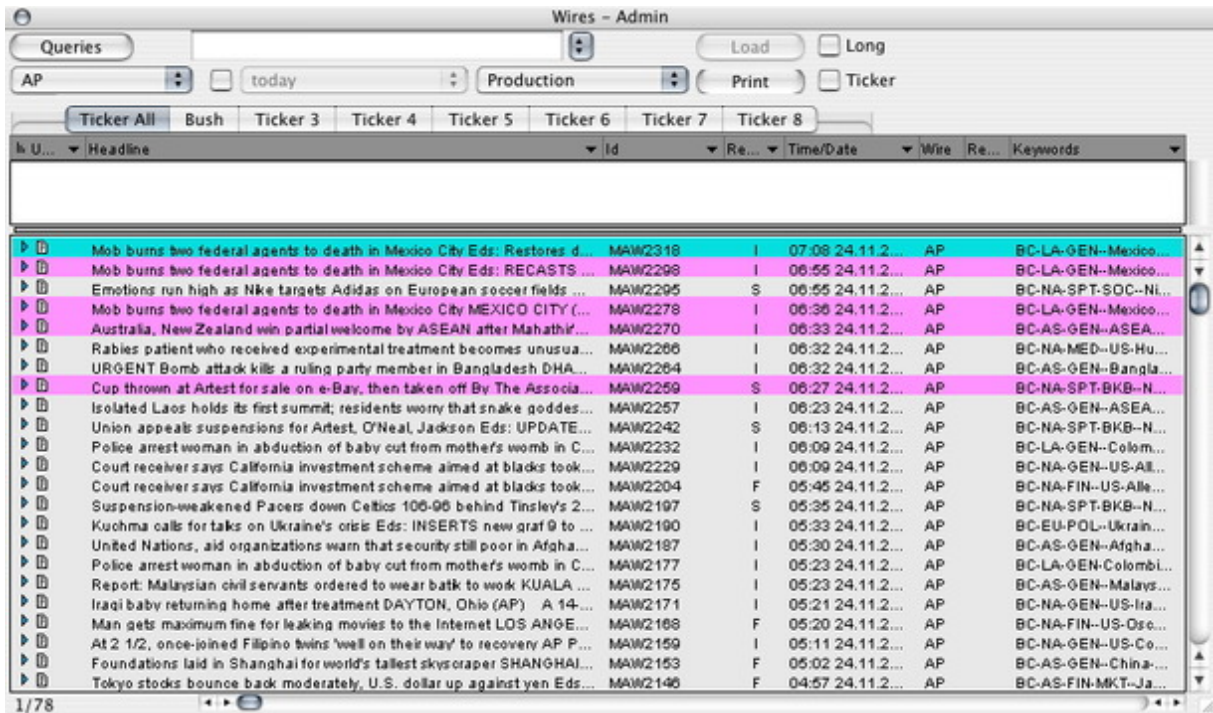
Wires – Admin

Queries

Load
Long

AP
today
Production
Print
Ticker

Ticker All | Bush | Ticker 3 | Ticker 4 | Ticker 5 | Ticker 6 | Ticker 7 | Ticker 8

| U... | Headline | Id | Re... | Time/Date | Wire | Re... | Keywords |
|---|---|---|---|---|---|---|---|
| | Mob burns two federal agents to death in Mexico City Eds: Restores d... | MAW2318 | I | 07:08 24.11.2... | AP | | BC-LA-GEN--Mexico... |
| | Mob burns two federal agents to death in Mexico City Eds: RECASTS ... | MAW2298 | I | 06:55 24.11.2... | AP | | BC-LA-GEN--Mexico... |
| | Emotions run high as Nike targets Adidas on European soccer fields ... | MAW2295 | S | 06:55 24.11.2... | AP | | BC-NA-SPT-SOC--Ni... |
| | Mob burns two federal agents to death in Mexico City MEXICO CITY (... | MAW2278 | I | 06:36 24.11.2... | AP | | BC-LA-GEN--Mexico... |
| | Australia, New Zealand win partial welcome by ASEAN after Mahathir... | MAW2270 | I | 06:33 24.11.2... | AP | | BC-AS-GEN--ASEA... |
| | Rabies patient who received experimental treatment becomes unusua... | MAW2266 | I | 06:32 24.11.2... | AP | | BC-NA-MED--US-Hu... |
| | URGENT Bomb attack kills a ruling party member in Bangladesh DHA... | MAW2264 | I | 06:32 24.11.2... | AP | | BC-AS-GEN--Bangla... |
| | Cup thrown at Artest for sale on e-Bay, then taken off By The Associa... | MAW2259 | S | 06:27 24.11.2... | AP | | BC-NA-SPT-BKB--N... |
| | Isolated Laos holds its first summit; residents worry that snake goddes... | MAW2257 | I | 06:23 24.11.2... | AP | | BC-AS-GEN--ASEA... |
| | Union appeals suspensions for Artest, O'Neal, Jackson Eds: UPDATE... | MAW2242 | S | 06:13 24.11.2... | AP | | BC-NA-SPT-BKB--N... |
| | Police arrest woman in abduction of baby cut from mother's womb in C... | MAW2232 | I | 06:09 24.11.2... | AP | | BC-LA-GEN--Colom... |
| | Court receiver says California investment scheme aimed at blacks took... | MAW2229 | I | 06:09 24.11.2... | AP | | BC-NA-GEN--US-All... |
| | Court receiver says California investment scheme aimed at blacks took... | MAW2204 | F | 05:45 24.11.2... | AP | | BC-NA-FIN--US-Alle... |
| | Suspension-weakened Pacers down Celtics 106-96 behind Tinsley's 2... | MAW2197 | S | 05:35 24.11.2... | AP | | BC-NA-SPT-BKB--N... |
| | Kuchma calls for talks on Ukraine's crisis Eds: INSERTS new graf 9 to ... | MAW2190 | I | 05:33 24.11.2... | AP | | BC-EU-POL--Ukrain... |
| | United Nations, aid organizations warn that security still poor in Afgha... | MAW2187 | I | 05:30 24.11.2... | AP | | BC-AS-GEN--Afgha... |
| | Police arrest woman in abduction of baby cut from mother's womb in C... | MAW2177 | I | 05:23 24.11.2... | AP | | BC-LA-GEN-Colombi... |
| | Report: Malaysian civil servants ordered to wear batik to work KUALA ... | MAW2175 | I | 05:23 24.11.2... | AP | | BC-AS-GEN--Malays... |
| | Iraqi baby returning home after treatment DAYTON, Ohio (AP) A 14-... | MAW2171 | I | 05:21 24.11.2... | AP | | BC-NA-GEN--US-Ira... |
| | Man gets maximum fine for leaking movies to the Internet LOS ANGE... | MAW2168 | F | 05:20 24.11.2... | AP | | BC-NA-FIN--US-Osc... |
| | At 2 1/2, once-joined Filipino twins 'well on their way' to recovery AP P... | MAW2159 | I | 05:11 24.11.2... | AP | | BC-NA-GEN--US-Co... |
| | Foundations laid in Shanghai for world's tallest skyscraper SHANGHAI... | MAW2153 | F | 05:02 24.11.2... | AP | | BC-AS-GEN--China-... |
| | Tokyo stocks bounce back moderately, U.S. dollar up against yen Eds... | MAW2146 | F | 04:57 24.11.2... | AP | | BC-AS-FIN-MKT--Ja... |

1/78